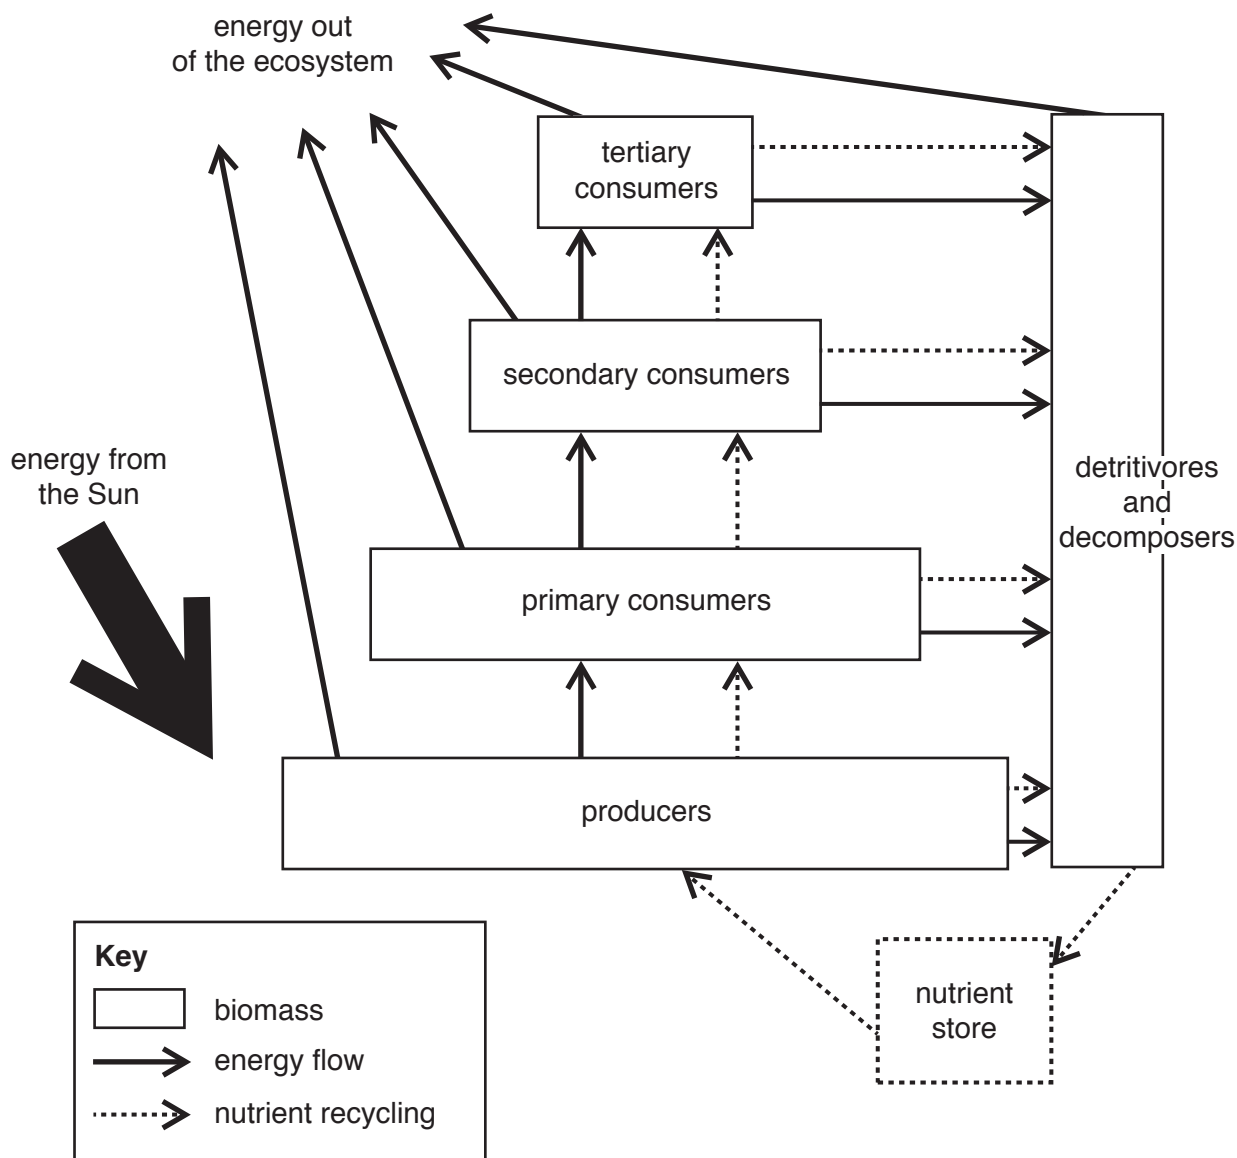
energy out of the ecosystem

tertiary consumers

secondary consumers

energy from the Sun

primary consumers

detritivores and decomposers

producers

Key

biomass

energy flow

nutrient recycling

nutrient store